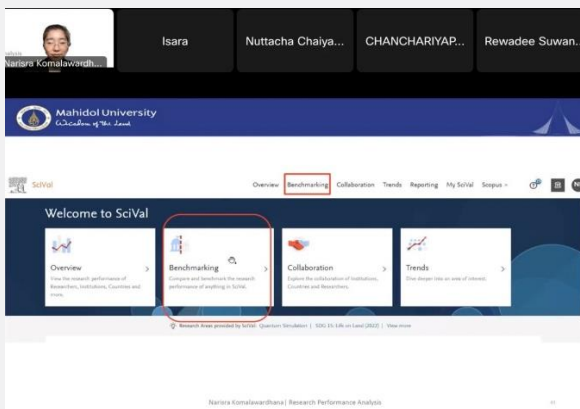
Narisra Komalawardh...

Isara

Nuttacha Chaiya...

CHANCHARIYAP...

Rewadee Suwan...

Mahidol University
Wisdom of the Land

SciVal

Overview Benchmarking Collaboration Trends Reporting My SciVal Scopus

Welcome to SciVal

Overview
View the research performance of Researchers, Institutions, Countries and more.

Benchmarking
Compare and benchmark the research performance of anything in SciVal.

Collaboration
Explore the collaboration of Institutions, Countries and Researchers.

Trends
Dive deeper into an area of interest.

Research Areas provided by SciVal: Quantum Simulation | SDG 15: Life on Land (2022) | View more

Narisra Komalawardhana | Research Performance Analysis